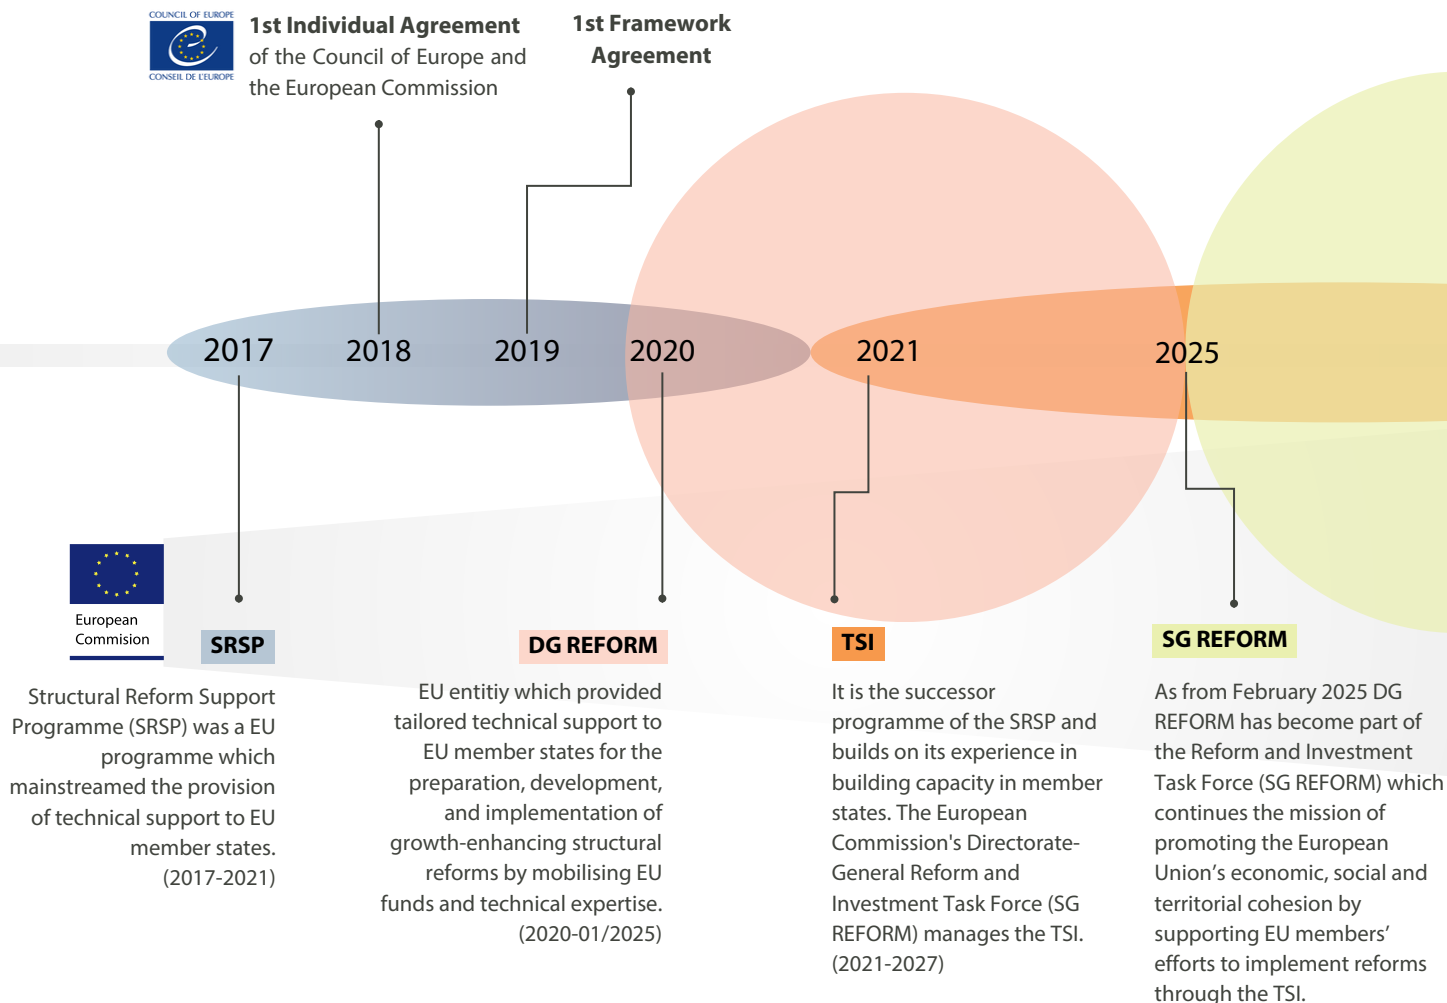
COUNCIL OF EUROPE
CONSEIL DE L'EUROPE

1st Individual Agreement of the Council of Europe and the European Commission

1st Framework Agreement

2017

2018

2019

2020

2021

2025

European Commision

SRSP

Structural Reform Support Programme (SRSP) was a EU programme which mainstreamed the provision of technical support to EU member states. (2017-2021)

DG REFORM

EU entitiy which provided tailored technical support to EU member states for the preparation, development, and implementation of growth-enhancing structural reforms by mobilising EU funds and technical expertise. (2020-01/2025)

TSI

It is the successor programme of the SRSP and builds on its experience in building capacity in member states. The European Commission's Directorate-General Reform and Investment Task Force (SG REFORM) manages the TSI. (2021-2027)

SG REFORM

As from February 2025 DG REFORM has become part of the Reform and Investment Task Force (SG REFORM) which continues the mission of promoting the European Union’s economic, social and territorial cohesion by supporting EU members’ efforts to implement reforms through the TSI.